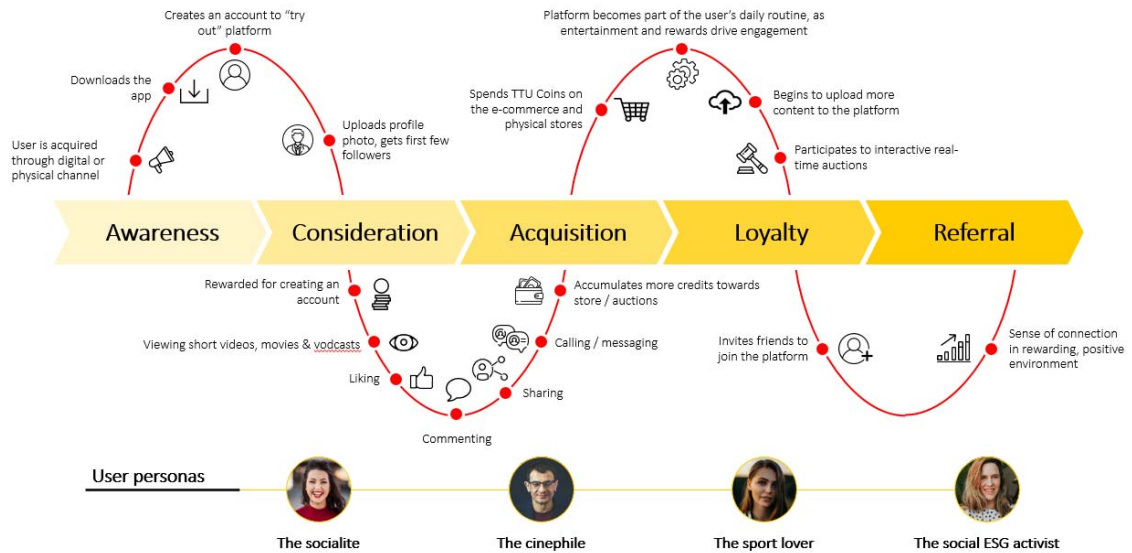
Creates an account to "try out" platform

Downloads the app

User is acquired through digital or physical channel

Uploads profile photo, gets first few followers

Platform becomes part of the user's daily routine, as entertainment and rewards drive engagement

Spends TTU Coins on the e-commerce and physical stores

Begins to upload more content to the platform

Participates to interactive real-time auctions

Awareness

Consideration

Acquisition

Loyalty

Referral

Rewarded for creating an account

Viewing short videos, movies & vodcasts

Liking

Commenting

Sharing

Calling / messaging

Accumulates more credits towards store / auctions

Invites friends to join the platform

Sense of connection in rewarding, positive environment

User personas

The socialite

The cinephile

The sport lover

The social ESG activist